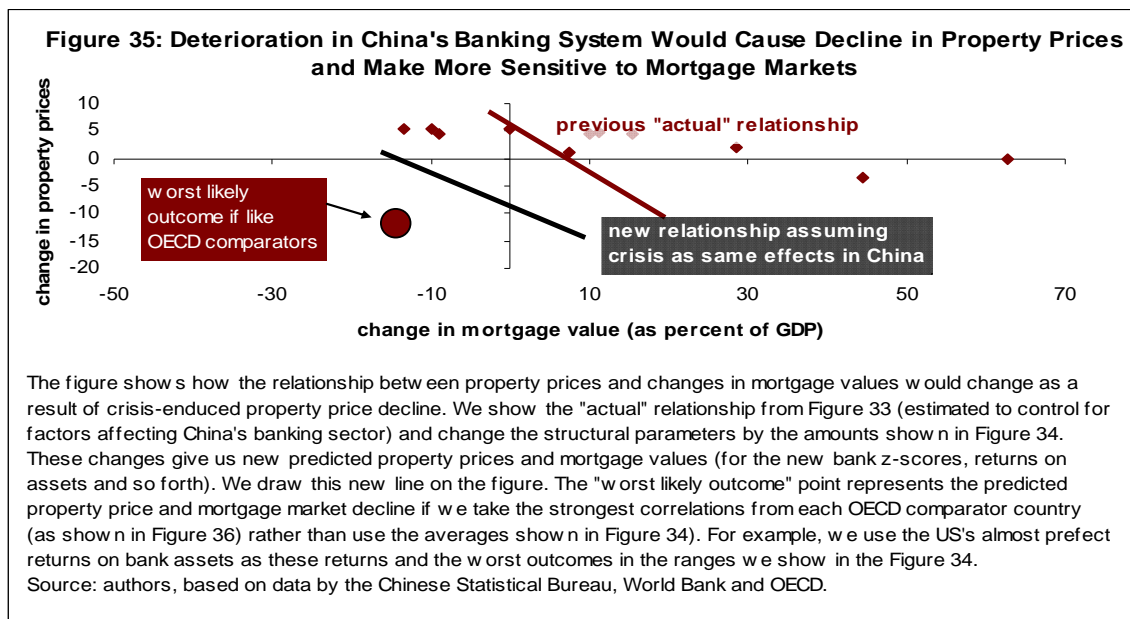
Figure 35: Deterioration in China's Banking System Would Cause Decline in Property Prices and Make More Sensitive to Mortgage Markets

change in property prices

10
5
0
-5
-10
-15
-20

previous "actual" relationship

worst likely outcome if like OECD comparators

new relationship assuming crisis as same effects in China

-50 -30 -10 10 30 50 70

change in mortgage value (as percent of GDP)

The figure shows how the relationship between property prices and changes in mortgage values would change as a result of crisis-enduced property price decline. We show the "actual" relationship from Figure 33 (estimated to control for factors affecting China's banking sector) and change the structural parameters by the amounts shown in Figure 34. These changes give us new predicted property prices and mortgage values (for the new bank z-scores, returns on assets and so forth). We draw this new line on the figure. The "worst likely outcome" point represents the predicted property price and mortgage market decline if we take the strongest correlations from each OECD comparator country (as shown in Figure 36) rather than use the averages shown in Figure 34). For example, we use the US's almost prefect returns on bank assets as these returns and the worst outcomes in the ranges we show in the Figure 34.
Source: authors, based on data by the Chinese Statistical Bureau, World Bank and OECD.